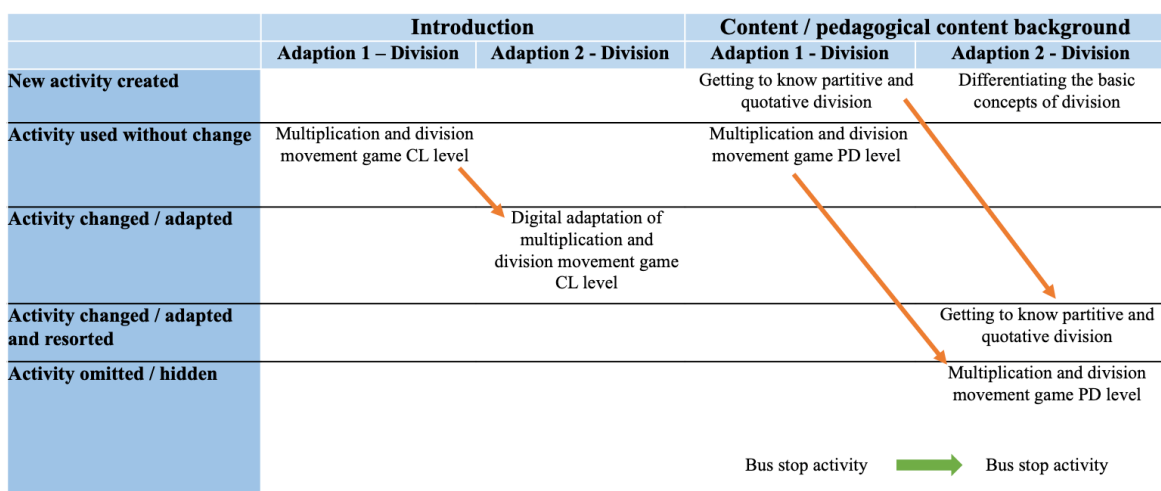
|  | Introduction |  | Content / pedagogical content background |  |
|---|---|---|---|---|
|  | Adaption 1 – Division | Adaption 2 - Division | Adaption 1 - Division | Adaption 2 - Division |
| New activity created |  |  | Getting to know partitive and quotative division | Differentiating the basic concepts of division |
| Activity used without change | Multiplication and division movement game CL level |  | Multiplication and division movement game PD level |  |
| Activity changed / adapted |  | Digital adaptation of multiplication and division movement game CL level |  |  |
| Activity changed / adapted and resorted |  |  |  | Getting to know partitive and quotative division |
| Activity omitted / hidden |  |  |  | Multiplication and division movement game PD level |

Bus stop activity Bus stop activity